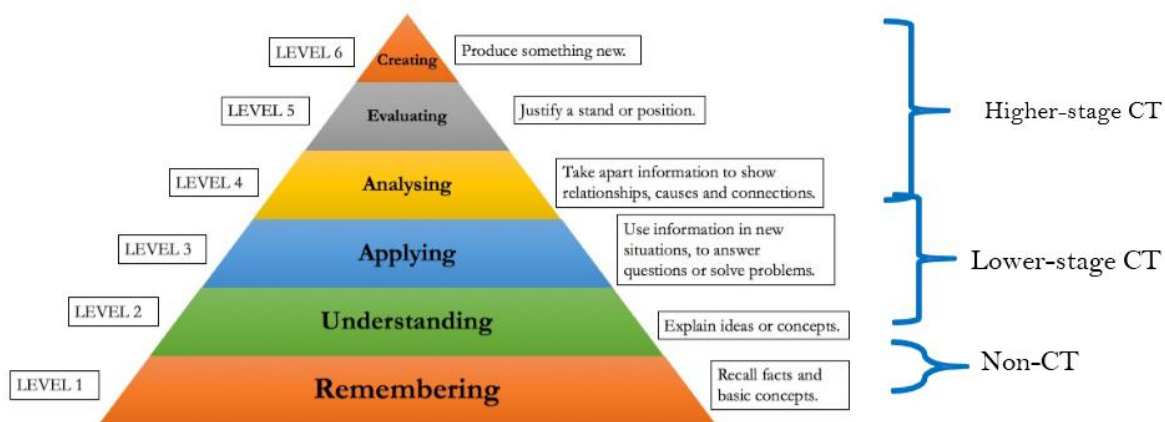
LEVEL 6

Creating

Produce something new.

LEVEL 5

Evaluating

Justify a stand or position.

LEVEL 4

Analysing

Take apart information to show relationships, causes and connections.

LEVEL 3

Applying

Use information in new situations, to answer questions or solve problems.

LEVEL 2

Understanding

Explain ideas or concepts.

LEVEL 1

Remembering

Recall facts and basic concepts.

Higher-stage CT

Lower-stage CT

Non-CT